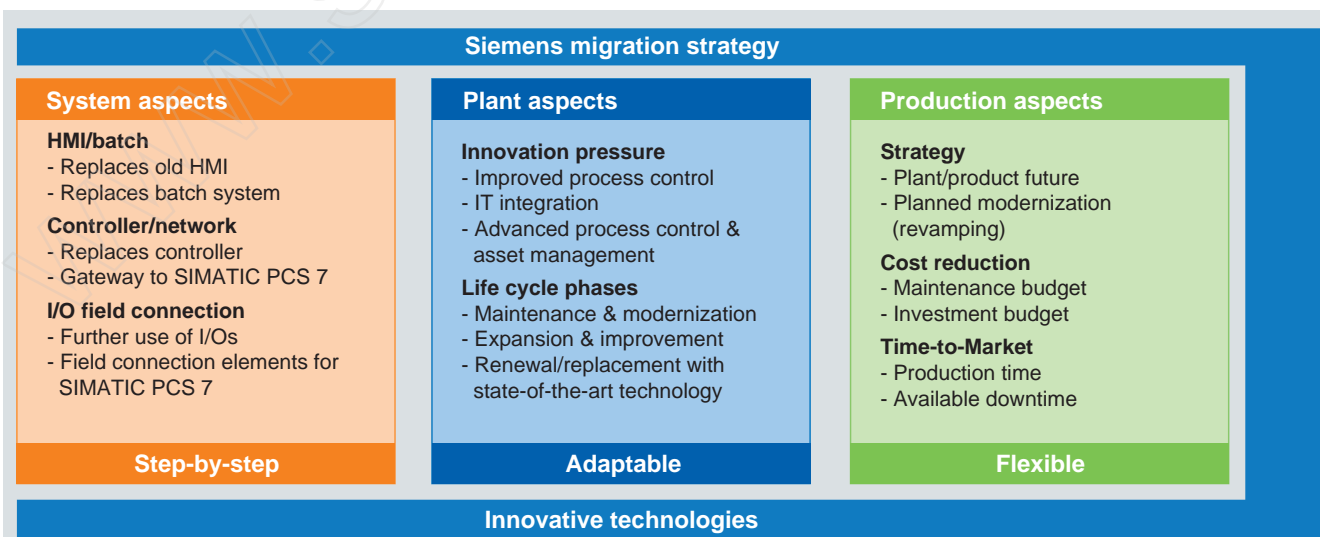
Siemens migration strategy

System aspects

HMI/batch
- Replaces old HMI
- Replaces batch system

Controller/network
- Replaces controller
- Gateway to SIMATIC PCS 7

I/O field connection
- Further use of I/Os
- Field connection elements for SIMATIC PCS 7

Step-by-step

Plant aspects

Innovation pressure
- Improved process control
- IT integration
- Advanced process control & asset management

Life cycle phases
- Maintenance & modernization
- Expansion & improvement
- Renewal/replacement with state-of-the-art technology

Adaptable

Production aspects

Strategy
- Plant/product future
- Planned modernization (revamping)

Cost reduction
- Maintenance budget
- Investment budget

Time-to-Market
- Production time
- Available downtime

Flexible

Innovative technologies